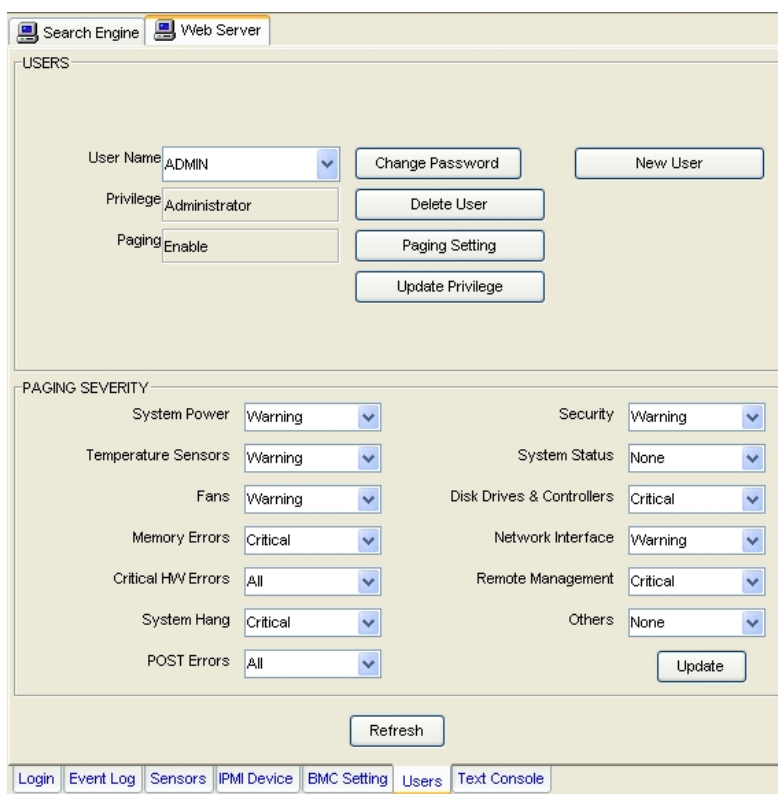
Search Engine | Web Server

USERS

User Name ADMIN
Privilege Administrator
Paging Enable

Change Password
Delete User
Paging Setting
Update Privilege
New User

PAGING SEVERITY

System Power Warning
Temperature Sensors Warning
Fans Warning
Memory Errors Critical
Critical HW Errors All
System Hang Critical
POST Errors All

Security Warning
System Status None
Disk Drives & Controllers Critical
Network Interface Warning
Remote Management Critical
Others None

Update

Refresh

Login | Event Log | Sensors | IPMI Device | BMC Setting | Users | Text Console